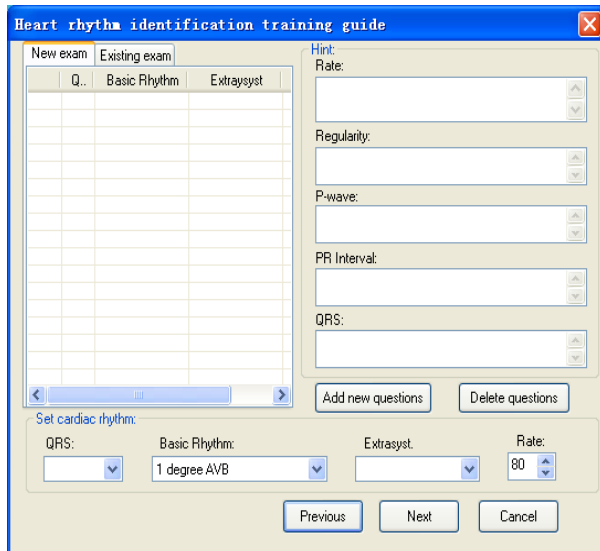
Heart rhythm identification training guide

New exam | Existing exam

| Q.. | Basic Rhythm | Extraysyst |
|---|---|---|

Hint:
Rate:

Regularity:

P-wave:

PR Interval:

QRS:

Add new questions
Delete questions

Set cardiac rhythm:
QRS:
Basic Rhythm:
1 degree AVB
Extrasyst.
Rate:
80

Previous
Next
Cancel